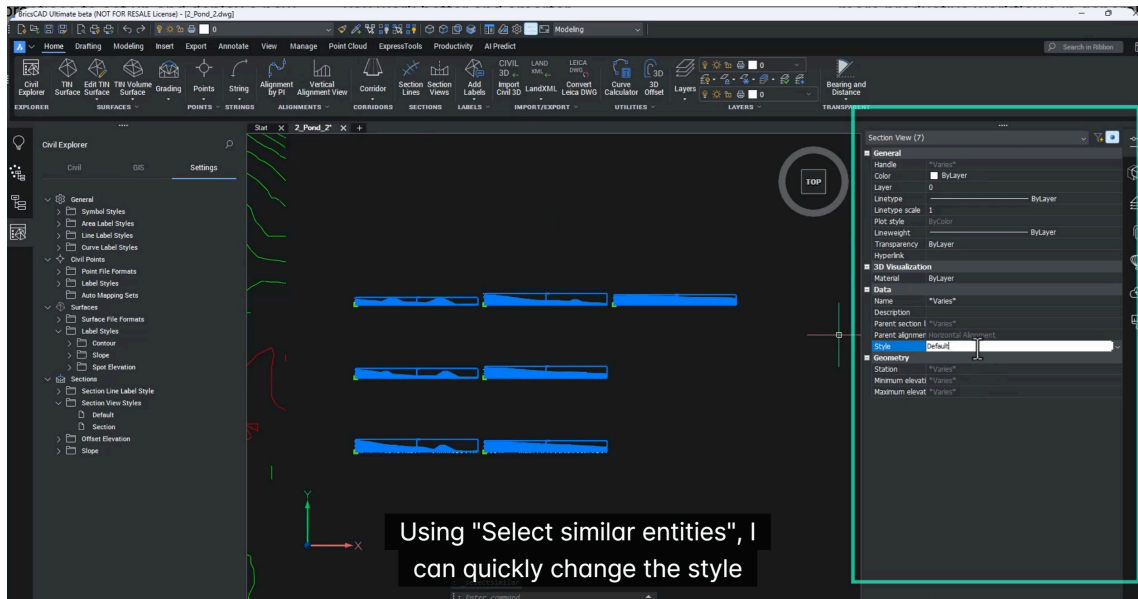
BricsCAD Ultimate beta (NOT FOR RESALE License) - [2_Pond_2.dwg]

Modeling

Home Drafting Modeling Insert Export Annotate View Manage Point Cloud ExpressTools Productivity AI Predict

Search in Ribbon

Civil Explorer
EXPLORER

TIN Surface
Edit TIN Surface
TIN Volume Surface
Grading
SURFACES

Points
POINTS

String
STRINGS

Alignment by PI
Vertical Alignment View
ALIGNMENTS

Corridor
CORRIDORS

Section Lines
Section Views
SECTIONS

Add Labels
LABELS

CIVIL 3D
LAND XML
LEICA DWG
Import Civil 3D
LandXML
Convert Leica DWG
IMPORT/EXPORT

Curve Calculator
3D Offset
UTILITIES

Layers
LAYERS

Bearing and Distance
TRANSPARENCY

Civil Explorer

Civil GIS Settings

General
Symbol Styles
Area Label Styles
Line Label Styles
Curve Label Styles
Civil Points
Point File Formats
Label Styles
Auto Mapping Sets
Surfaces
Surface File Formats
Label Styles
Contour
Slope
Spot Elevation
Sections
Section Line Label Style
Section View Styles
Default
Section
Offset Elevation
Slope

Start 2_Pond_2*

TOP

Section View (7)

| General | |
|---|---|
| Handle | *Varies* |
| Color | ByLayer |
| Layer | 0 |
| Linetype | ByLayer |
| Linetype scale | 1 |
| Plot style | ByColor |
| Lineweight | ByLayer |
| Transparency | ByLayer |
| Hyperlink | |
| 3D Visualization | |
| Material | ByLayer |
| Data | |
| Name | *Varies* |
| Description | |
| Parent section l | *Varies* |
| Parent alignmer | Horizontal Alignment |
| Style | Default |
| Geometry | |
| Station | *Varies* |
| Minimum elevati | *Varies* |
| Maximum elevat | *Varies* |

Using "Select similar entities", I can quickly change the style

Enter command